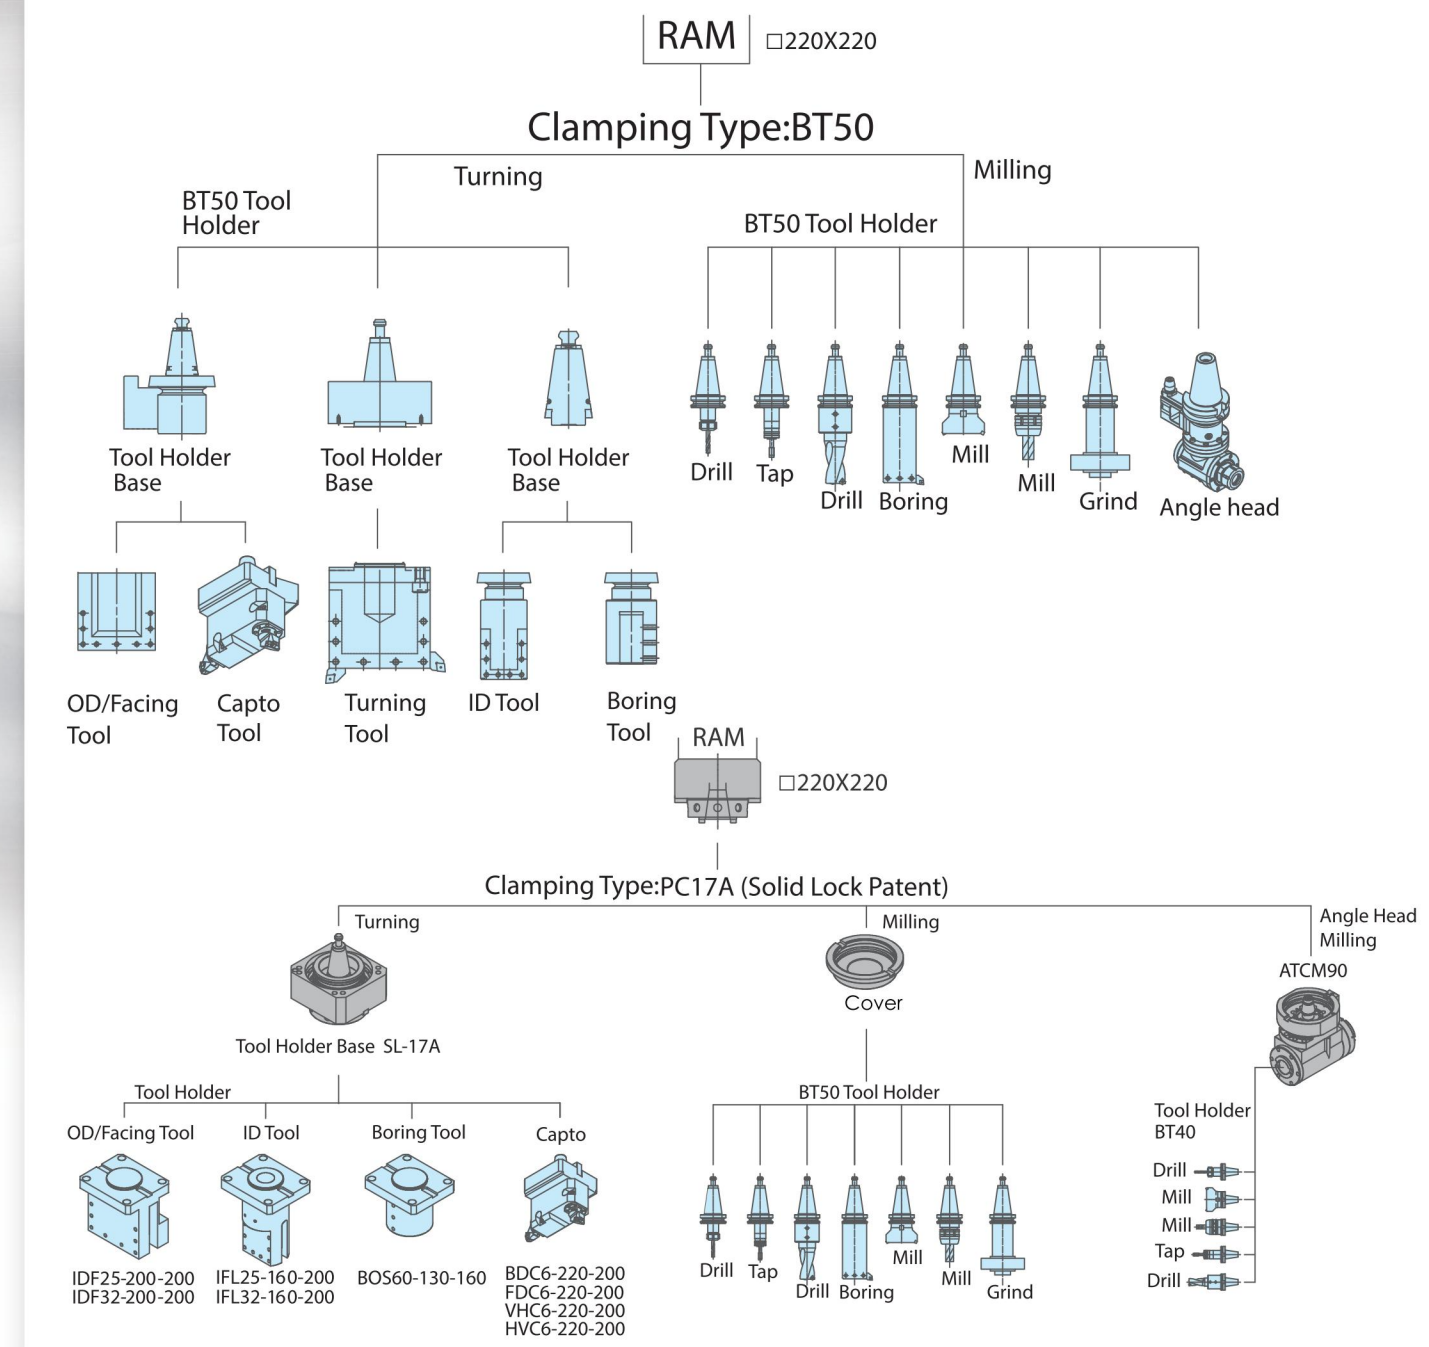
RAM □220X220

Clamping Type:BT50

Turning

Milling

BT50 Tool Holder

BT50 Tool Holder

Tool Holder Base

Tool Holder Base

Tool Holder Base

Drill Tap Drill Boring Mill Mill Grind Angle head

OD/Facing Tool

Capto Tool

Turning Tool

ID Tool

Boring Tool

RAM

□220X220

Clamping Type:PC17A (Solid Lock Patent)

Turning

Milling

Angle Head Milling

Tool Holder Base SL-17A

Cover

ATCM90

Tool Holder

OD/Facing Tool

ID Tool

Boring Tool

Capto

IDF25-200-200
IDF32-200-200

IFL25-160-200
IFL32-160-200

BOS60-130-160

BDC6-220-200
FDC6-220-200
VHC6-220-200
HVC6-220-200

BT50 Tool Holder

Drill Tap Drill Boring Mill Mill Grind

Tool Holder BT40

Drill
Mill
Mill
Tap
Drill